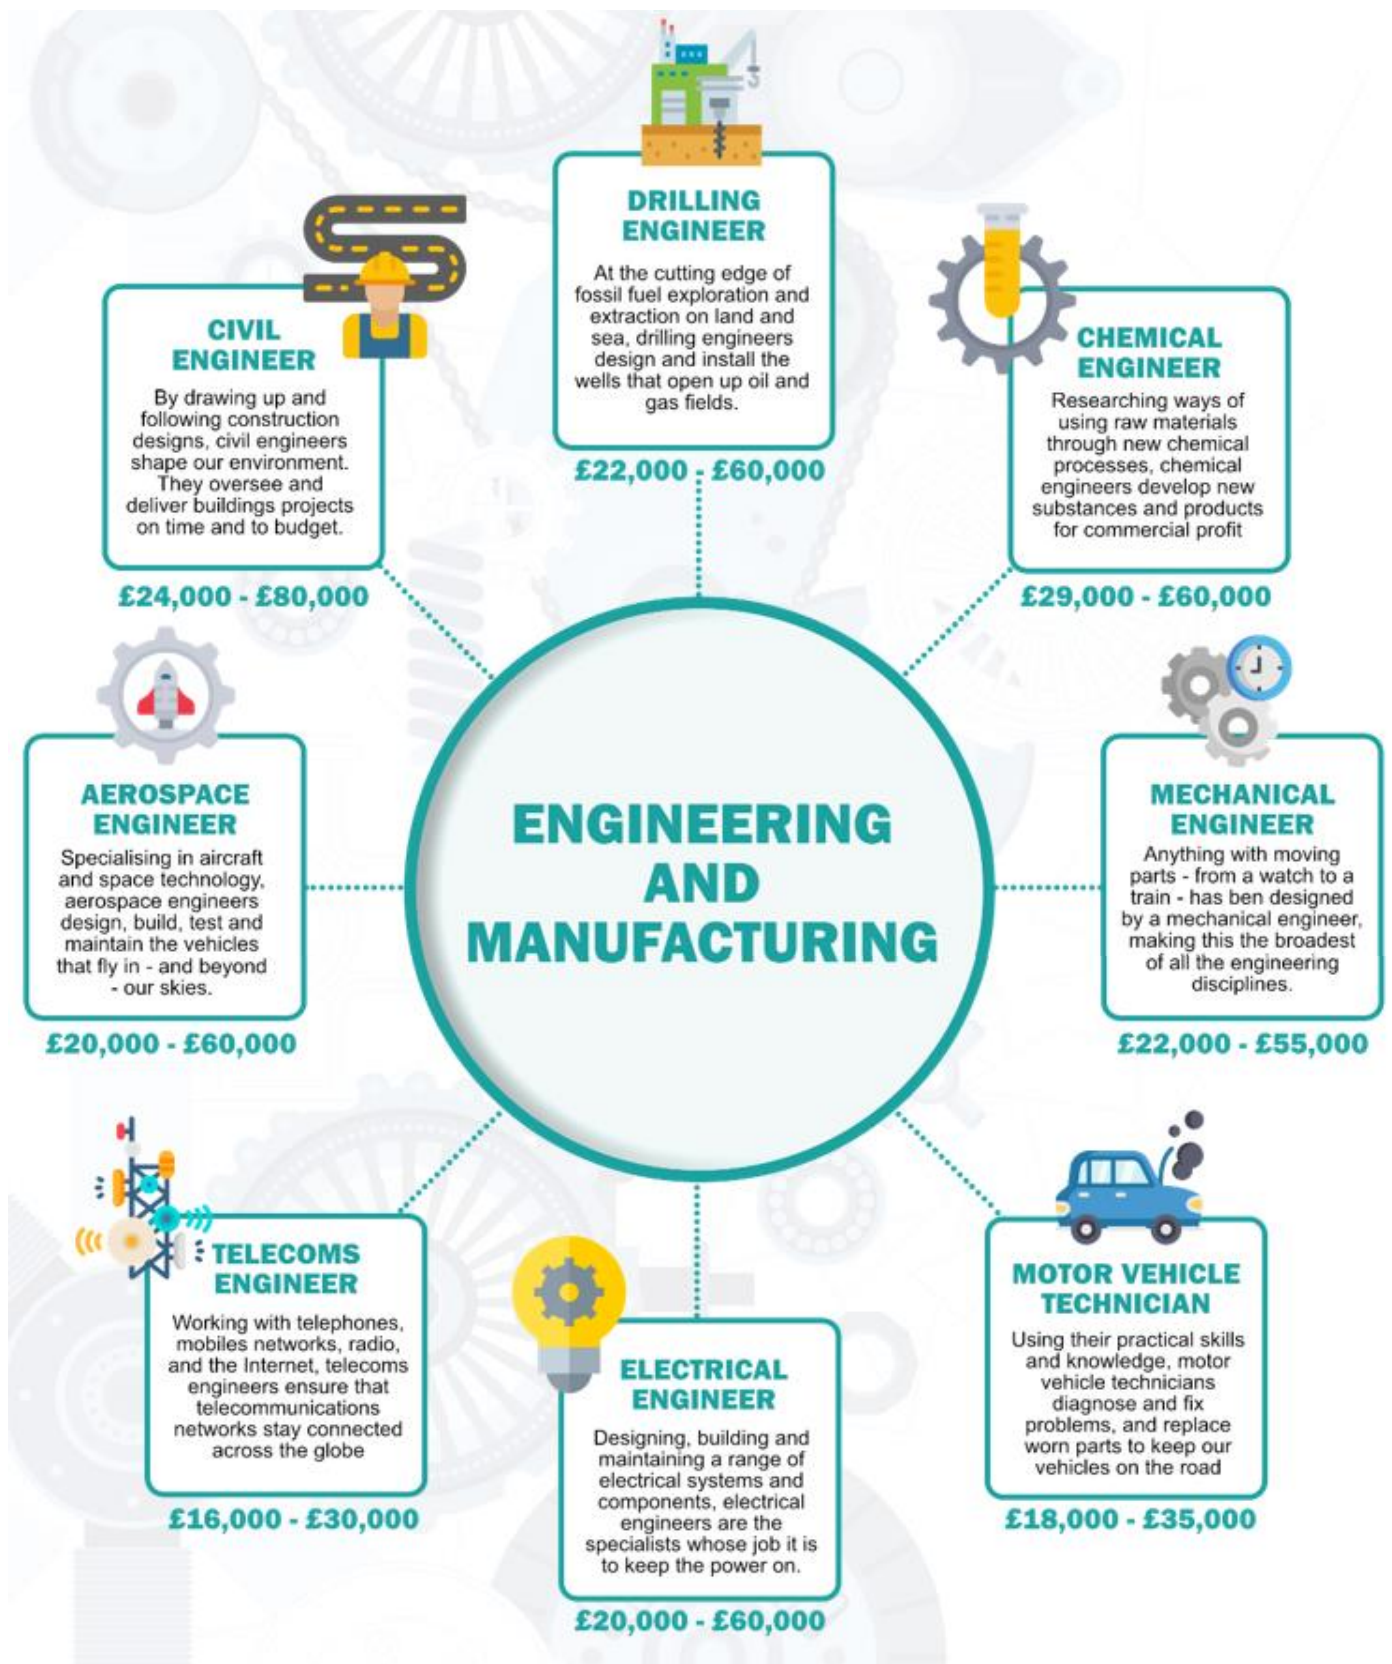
DRILLING ENGINEER

At the cutting edge of fossil fuel exploration and extraction on land and sea, drilling engineers design and install the wells that open up oil and gas fields.

£22,000 - £60,000

CIVIL ENGINEER

By drawing up and following construction designs, civil engineers shape our environment. They oversee and deliver buildings projects on time and to budget.

£24,000 - £80,000

CHEMICAL ENGINEER

Researching ways of using raw materials through new chemical processes, chemical engineers develop new substances and products for commercial profit

£29,000 - £60,000

AEROSPACE ENGINEER

Specialising in aircraft and space technology, aerospace engineers design, build, test and maintain the vehicles that fly in - and beyond - our skies.

£20,000 - £60,000

ENGINEERING AND MANUFACTURING

MECHANICAL ENGINEER

Anything with moving parts - from a watch to a train - has ben designed by a mechanical engineer, making this the broadest of all the engineering disciplines.

£22,000 - £55,000

TELECOMS ENGINEER

Working with telephones, mobiles networks, radio, and the Internet, telecoms engineers ensure that telecommunications networks stay connected across the globe

£16,000 - £30,000

ELECTRICAL ENGINEER

Designing, building and maintaining a range of electrical systems and components, electrical engineers are the specialists whose job it is to keep the power on.

£20,000 - £60,000

MOTOR VEHICLE TECHNICIAN

Using their practical skills and knowledge, motor vehicle technicians diagnose and fix problems, and replace worn parts to keep our vehicles on the road

£18,000 - £35,000